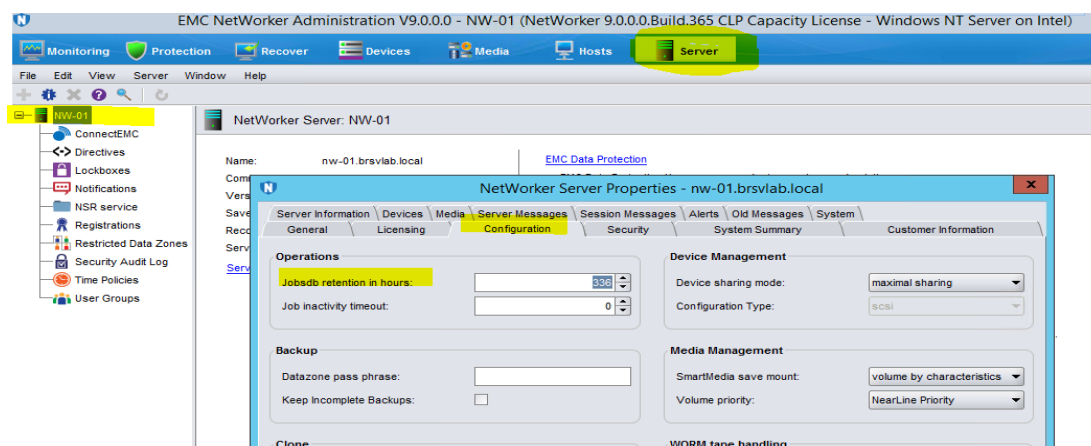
EMC NetWorker Administration V9.0.0.0 - NW-01 (NetWorker 9.0.0.0.Build.365 CLP Capacity License - Windows NT Server on Intel)

Monitoring Protection Recover Devices Media Hosts Server

File Edit View Server Window Help

NW-01
ConnectEMC
Directives
Lockboxes
Notifications
NSR service
Registrations
Restricted Data Zones
Security Audit Log
Time Policies
User Groups

NetWorker Server: NW-01

Name: nw-01.brsvlab.local
Com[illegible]
Vers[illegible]
Save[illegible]
Reco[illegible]
Serv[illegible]
Serv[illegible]

EMC Data Protection

NetWorker Server Properties - nw-01.brsvlab.local

Server Information | Devices | Media | Server Messages | Session Messages | Alerts | Old Messages | System
General | Licensing | Configuration | Security | System Summary | Customer Information

Operations
Jobsdb retention in hours: 336
Job inactivity timeout: 0

Device Management
Device sharing mode: maximal sharing
Configuration Type: scsi

Backup
Datazone pass phrase:
Keep Incomplete Backups:

Media Management
SmartMedia save mount: volume by characteristics
Volume priority: NearLine Priority

Clone
WORM tape handling